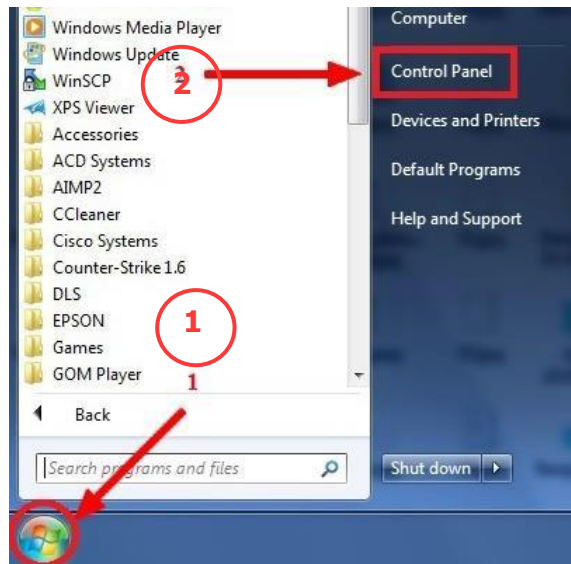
Windows Media Player
Windows Update
WinSCP
XPS Viewer
Accessories
ACD Systems
AIMP2
CCleaner
Cisco Systems
Counter-Strike 1.6
DLS
EPSON
Games
GOM Player
Back
Search programs and files
Computer
Control Panel
Devices and Printers
Default Programs
Help and Support
Shut down
2
2
1
1